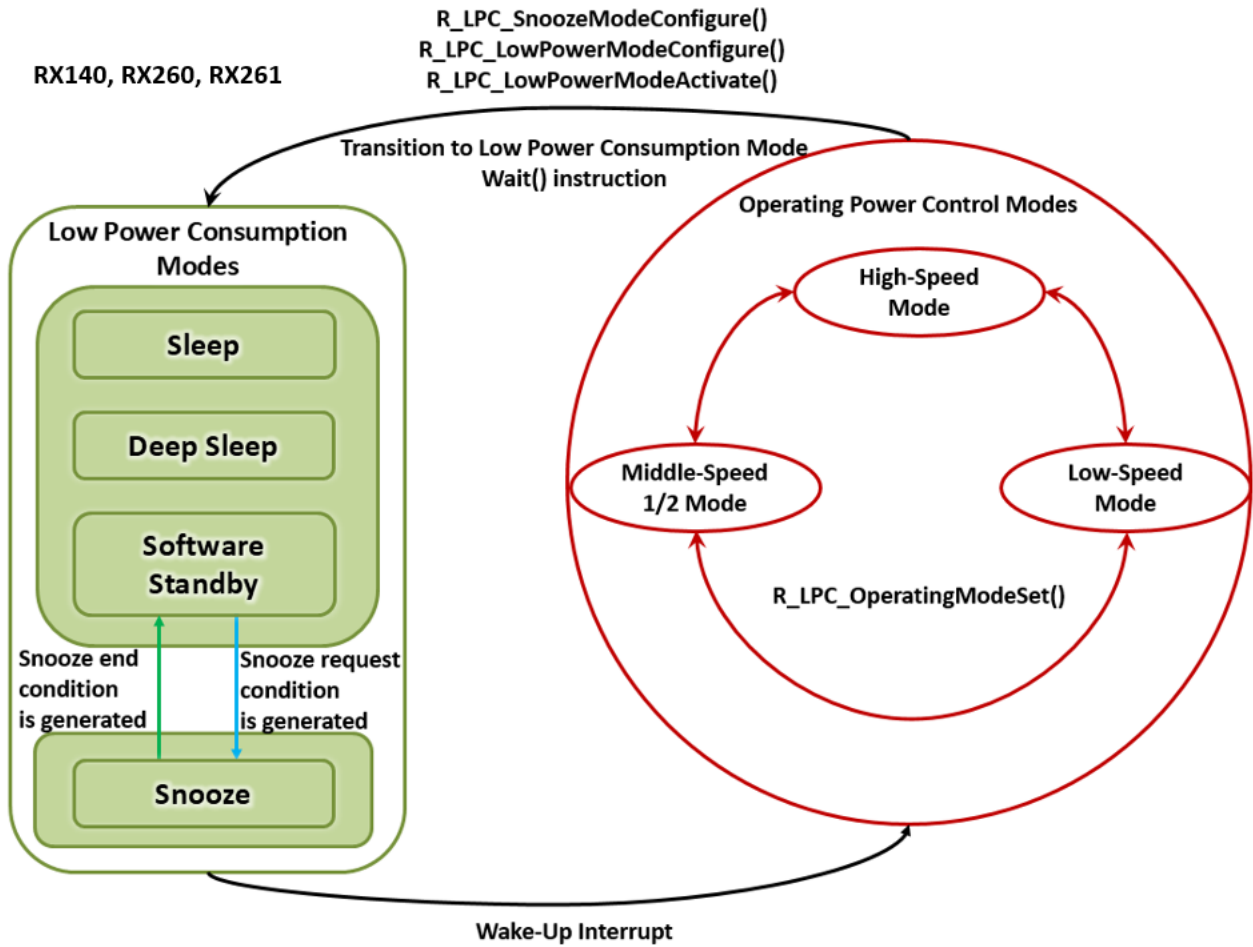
R_LPC_SnoozeModeConfigure()
R_LPC_LowPowerModeConfigure()
R_LPC_LowPowerModeActivate()

RX140, RX260, RX261

Transition to Low Power Consumption Mode
Wait() instruction

Low Power Consumption Modes

Sleep

Deep Sleep

Software Standby

Snooze end condition is generated

Snooze request condition is generated

Snooze

Operating Power Control Modes

High-Speed Mode

Middle-Speed 1/2 Mode

Low-Speed Mode

R_LPC_OperatingModeSet()

Wake-Up Interrupt